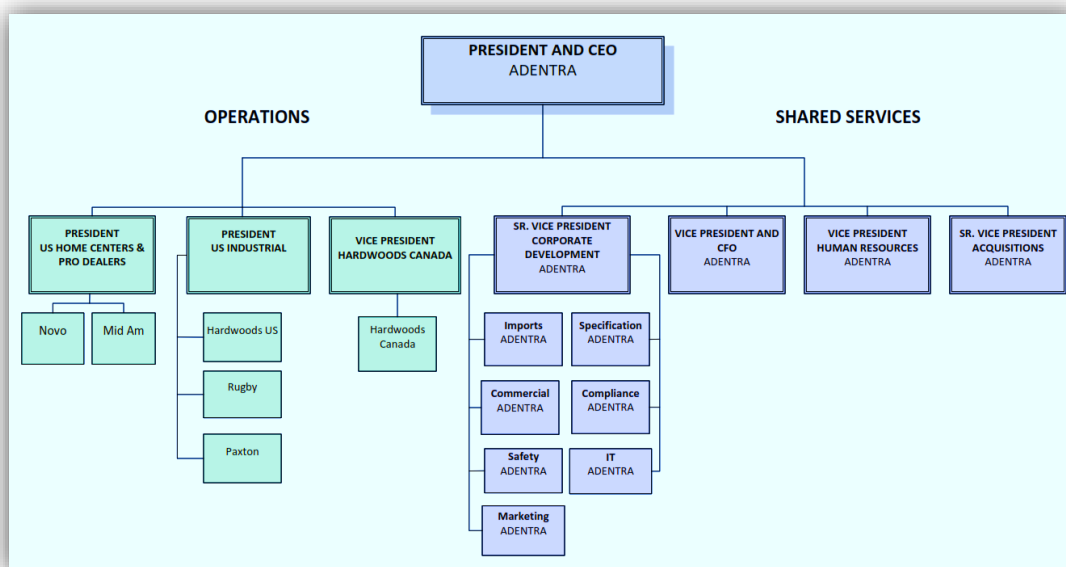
PRESIDENT AND CEO
ADENTRA

OPERATIONS

SHARED SERVICES

PRESIDENT
US HOME CENTERS & PRO DEALERS

Novo

Mid Am

PRESIDENT
US INDUSTRIAL

Hardwoods US

Rugby

Paxton

VICE PRESIDENT
HARDWOODS CANADA

Hardwoods Canada

SR. VICE PRESIDENT
CORPORATE DEVELOPMENT
ADENTRA

Imports
ADENTRA

Specification
ADENTRA

Commercial
ADENTRA

Compliance
ADENTRA

Safety
ADENTRA

IT
ADENTRA

Marketing
ADENTRA

VICE PRESIDENT AND CFO
ADENTRA

VICE PRESIDENT
HUMAN RESOURCES
ADENTRA

SR. VICE PRESIDENT
ACQUISITIONS
ADENTRA